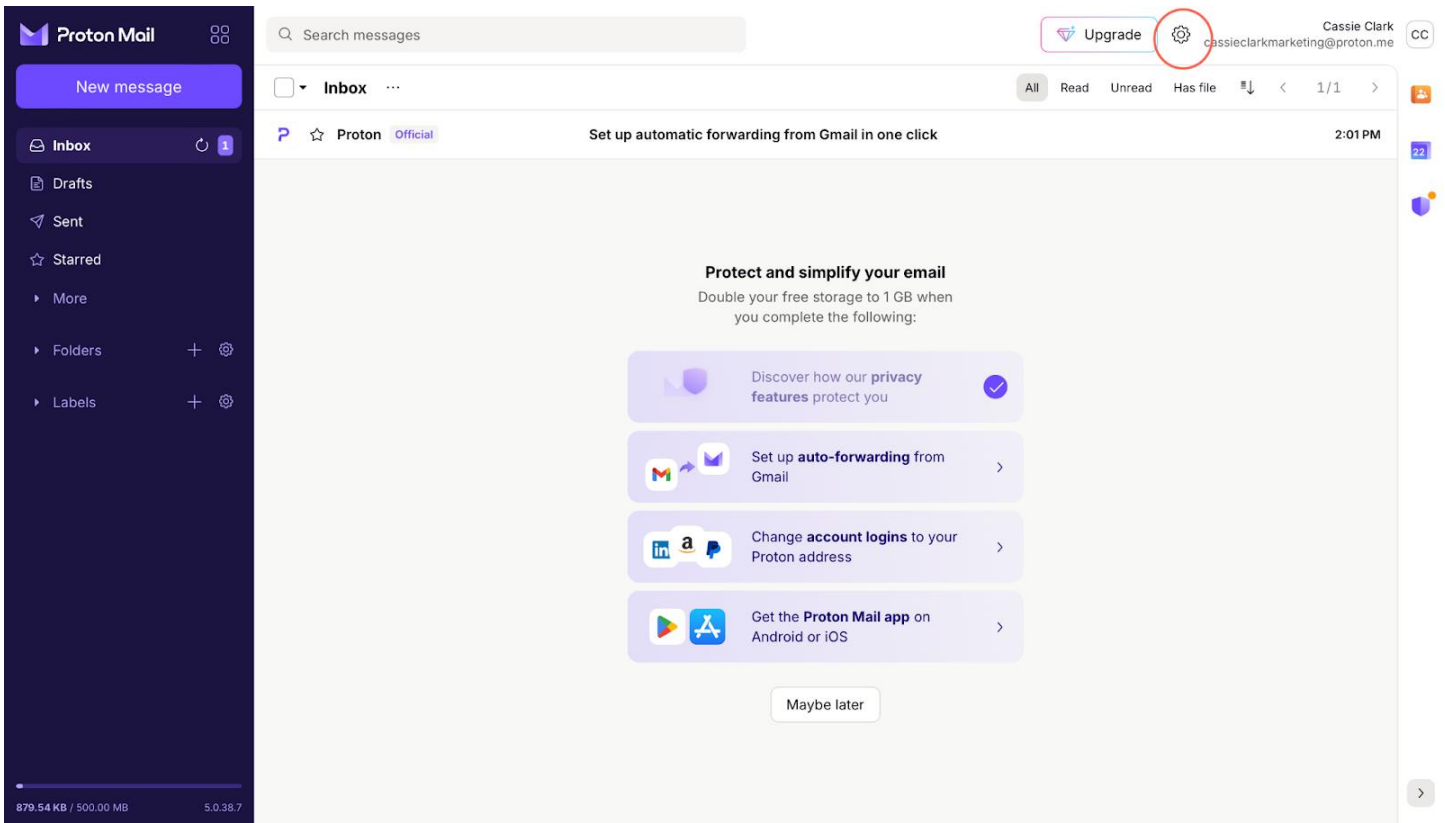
Proton Mail

New message

Inbox 1
Drafts
Sent
Starred
More

Folders

Labels

879.54 KB / 500.00 MB 5.0.38.7

Search messages

Upgrade

Cassie Clark
cassieclarkmarketing@proton.me
CC

Inbox ···

All Read Unread Has file 1/1

Proton Official Set up automatic forwarding from Gmail in one click 2:01 PM

22

Protect and simplify your email
Double your free storage to 1 GB when you complete the following:

Discover how our privacy features protect you

Set up auto-forwarding from Gmail

Change account logins to your Proton address

Get the Proton Mail app on Android or iOS

Maybe later